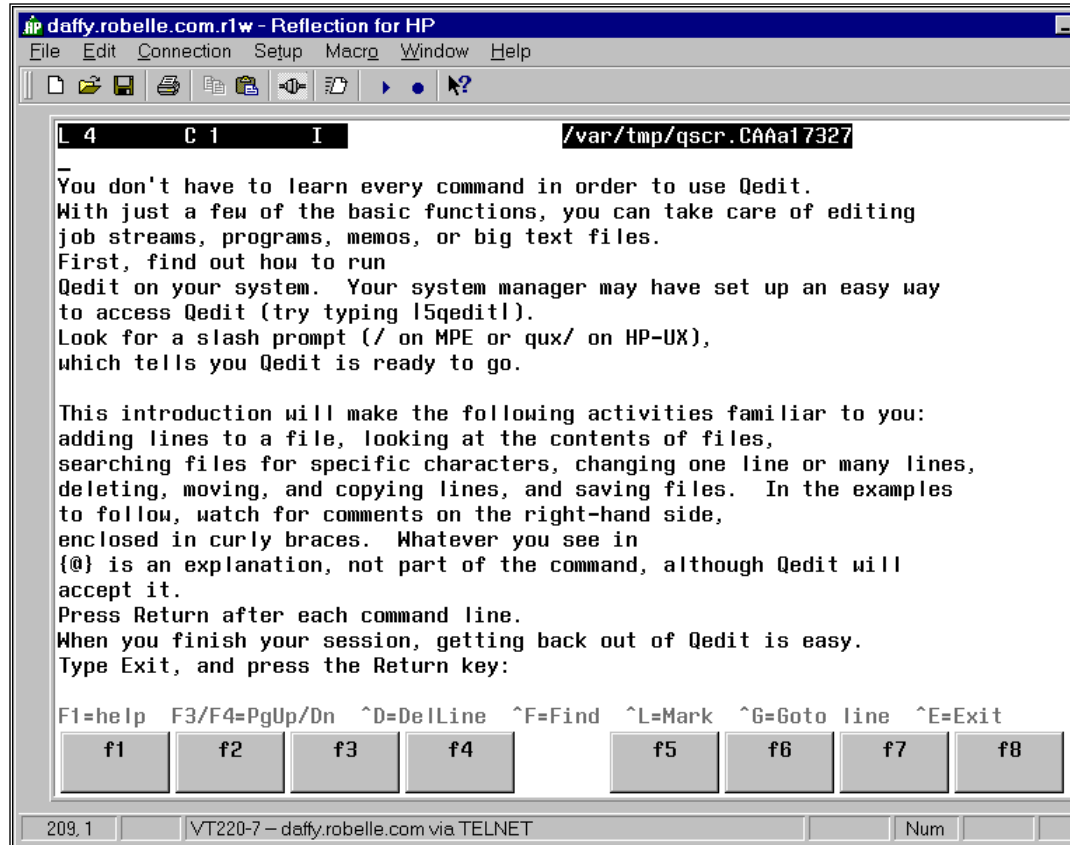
daffy.robelle.com.r1w - Reflection for HP

File Edit Connection Setup Macro Window Help

L 4 C 1 I /var/tmp/qscr.CAAa17327

_
You don't have to learn every command in order to use Qedit.
With just a few of the basic functions, you can take care of editing
job streams, programs, memos, or big text files.
First, find out how to run
Qedit on your system. Your system manager may have set up an easy way
to access Qedit (try typing l5qeditl).
Look for a slash prompt (/ on MPE or qux/ on HP-UX),
which tells you Qedit is ready to go.

This introduction will make the following activities familiar to you:
adding lines to a file, looking at the contents of files,
searching files for specific characters, changing one line or many lines,
deleting, moving, and copying lines, and saving files. In the examples
to follow, watch for comments on the right-hand side,
enclosed in curly braces. Whatever you see in
{@} is an explanation, not part of the command, although Qedit will
accept it.
Press Return after each command line.
When you finish your session, getting back out of Qedit is easy.
Type Exit, and press the Return key:

F1=help F3/F4=PgUp/Dn ^D=DelLine ^F=Find ^L=Mark ^G=Goto line ^E=Exit

f1 f2 f3 f4 f5 f6 f7 f8

209, 1 VT220-7 – daffy.robelle.com via TELNET Num